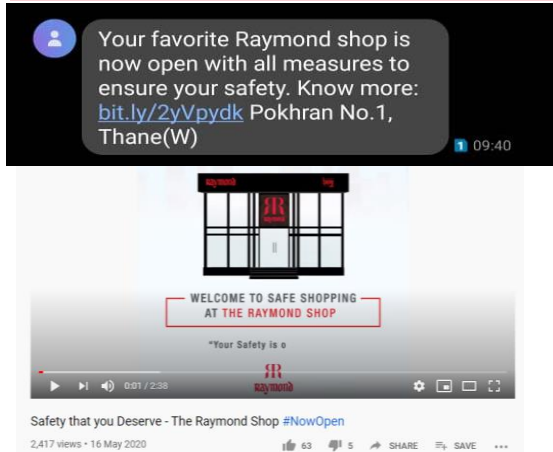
Your favorite Raymond shop is now open with all measures to ensure your safety. Know more: bit.ly/2yVpydk Pokhran No.1, Thane(W)

1 09:40

Raymond

WELCOME TO SAFE SHOPPING AT THE RAYMOND SHOP

"Your Safety is o

0:01 / 2:38

Raymond

Safety that you Deserve - The Raymond Shop #NowOpen

2,417 views • 16 May 2020

63 5 SHARE SAVE